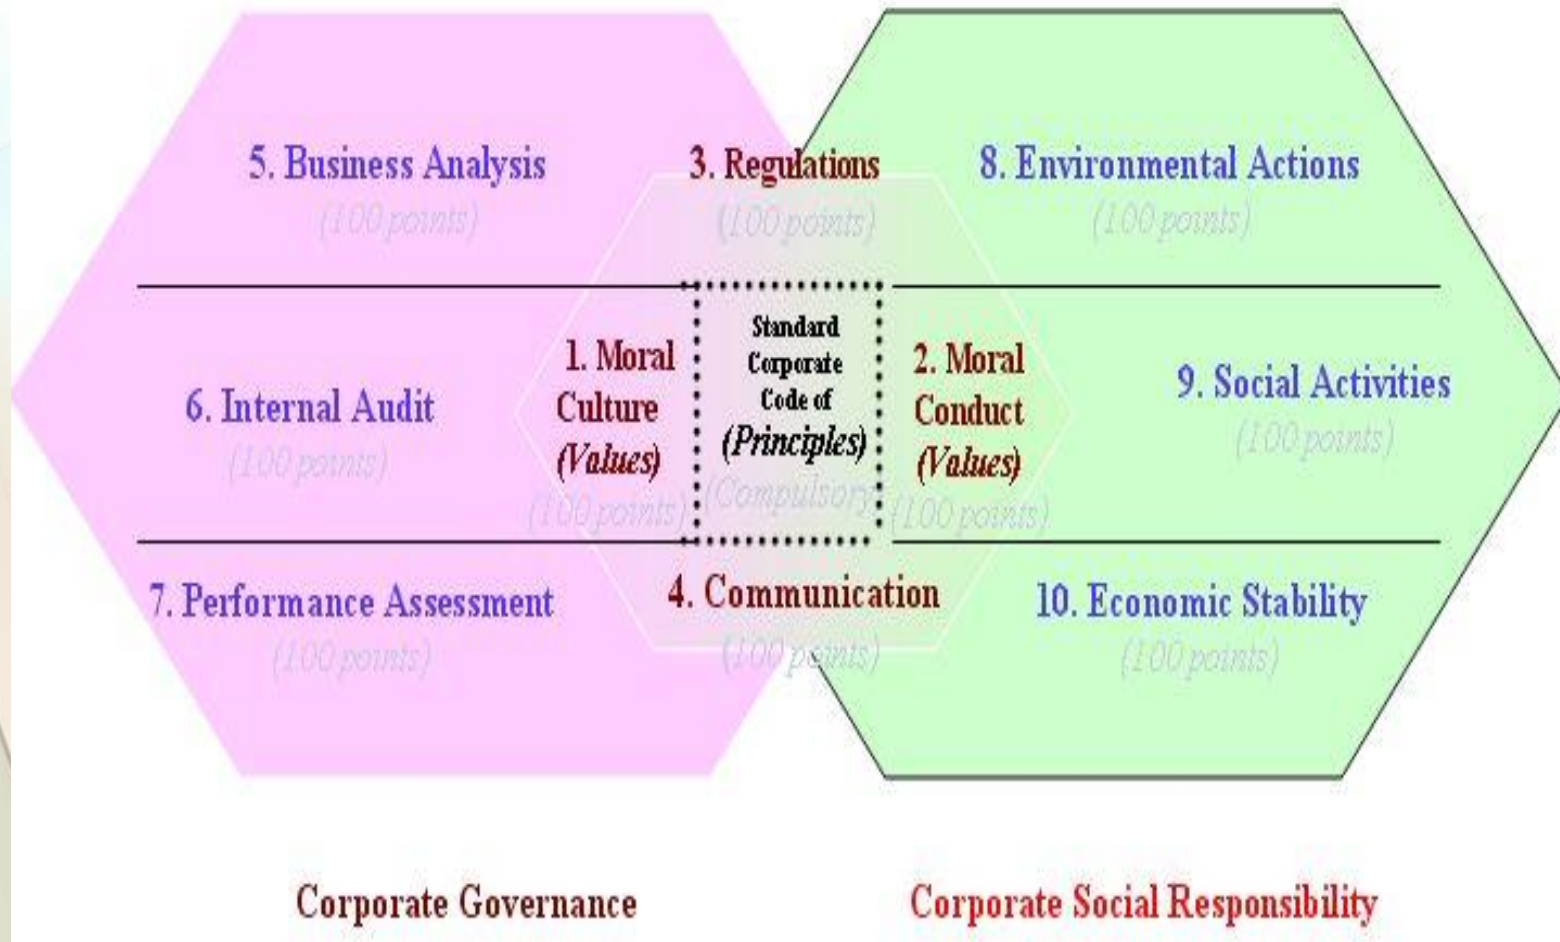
5. Business Analysis
(100 points)

3. Regulations
(100 points)

8. Environmental Actions
(100 points)

6. Internal Audit
(100 points)

1. Moral Culture (Values)
(100 points)

Standard Corporate Code of (Principles)
(Compulsory)

2. Moral Conduct (Values)
(100 points)

9. Social Activities
(100 points)

7. Performance Assessment
(100 points)

4. Communication
(100 points)

10. Economic Stability
(100 points)

Corporate Governance

Corporate Social Responsibility